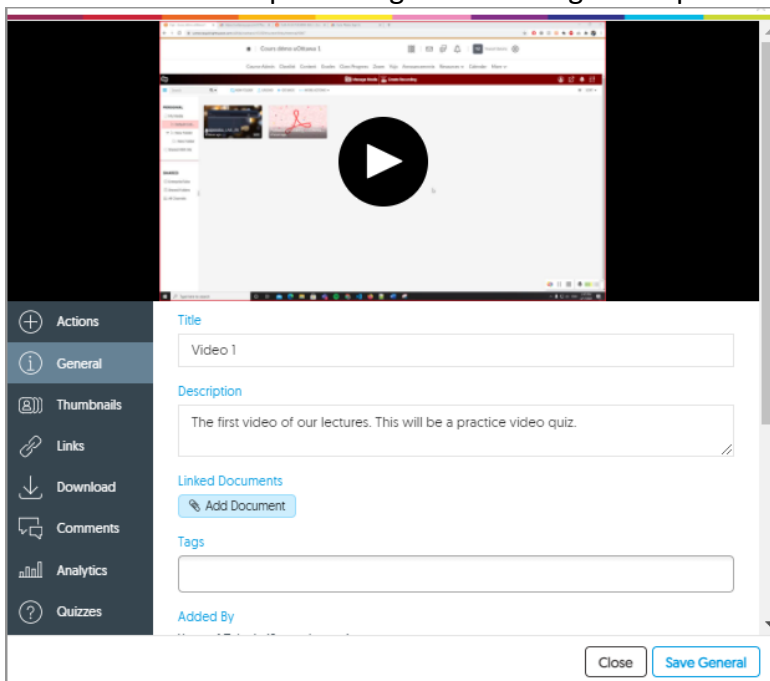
Actions
General
Thumbnails
Links
Download
Comments
Analytics
Quizzes

Title
Video 1
Description
The first video of our lectures. This will be a practice video quiz.
Linked Documents
Add Document
Tags
Added By
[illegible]

Close
Save General